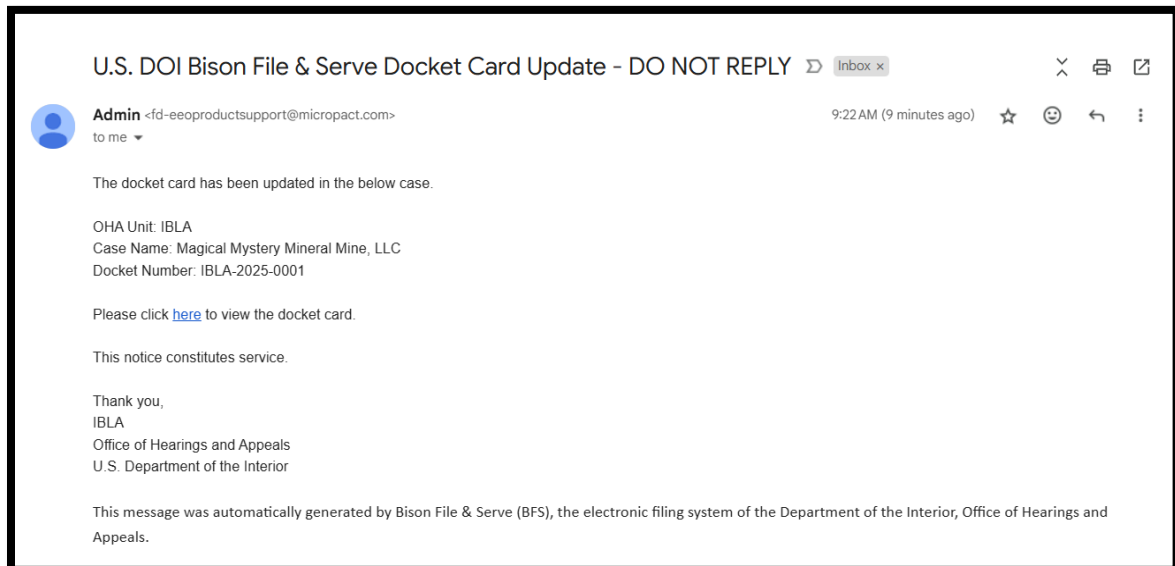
U.S. DOI Bison File & Serve Docket Card Update - DO NOT REPLY Inbox ×

Admin <fd-eeoproductsupport@micropact.com>
to me

9:22 AM (9 minutes ago)

The docket card has been updated in the below case.

OHA Unit: IBLA
Case Name: Magical Mystery Mineral Mine, LLC
Docket Number: IBLA-2025-0001

Please click here to view the docket card.

This notice constitutes service.

Thank you,
IBLA
Office of Hearings and Appeals
U.S. Department of the Interior

This message was automatically generated by Bison File & Serve (BFS), the electronic filing system of the Department of the Interior, Office of Hearings and Appeals.